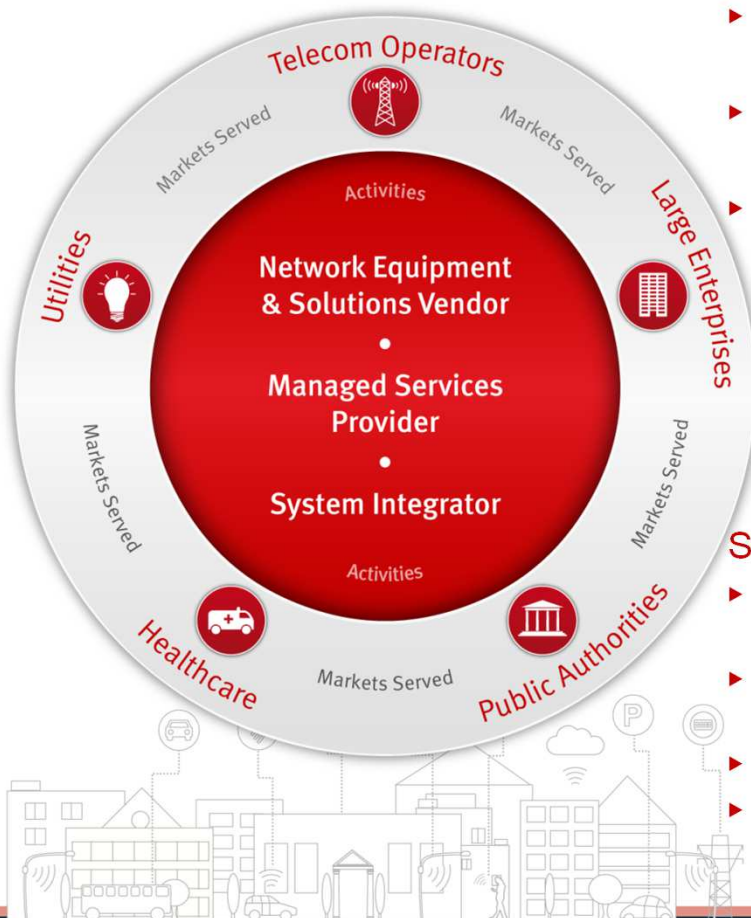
Telecom Operators

Markets Served

Markets Served

Large Enterprises

Markets Served

Public Authorities

Markets Served

Healthcare

Markets Served

Utilities

Activities

Network Equipment & Solutions Vendor

•

Managed Services Provider

•

System Integrator

Activities

S